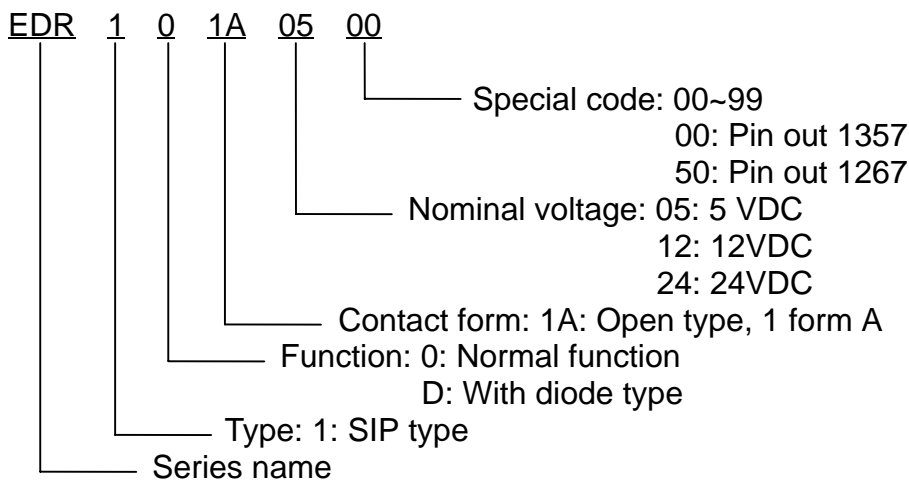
EDR 1 0 1A 05 00

Special code: 00~99
00: Pin out 1357
50: Pin out 1267

Nominal voltage: 05: 5 VDC
12: 12VDC
24: 24VDC

Contact form: 1A: Open type, 1 form A

Function: 0: Normal function
D: With diode type

Type: 1: SIP type

Series name